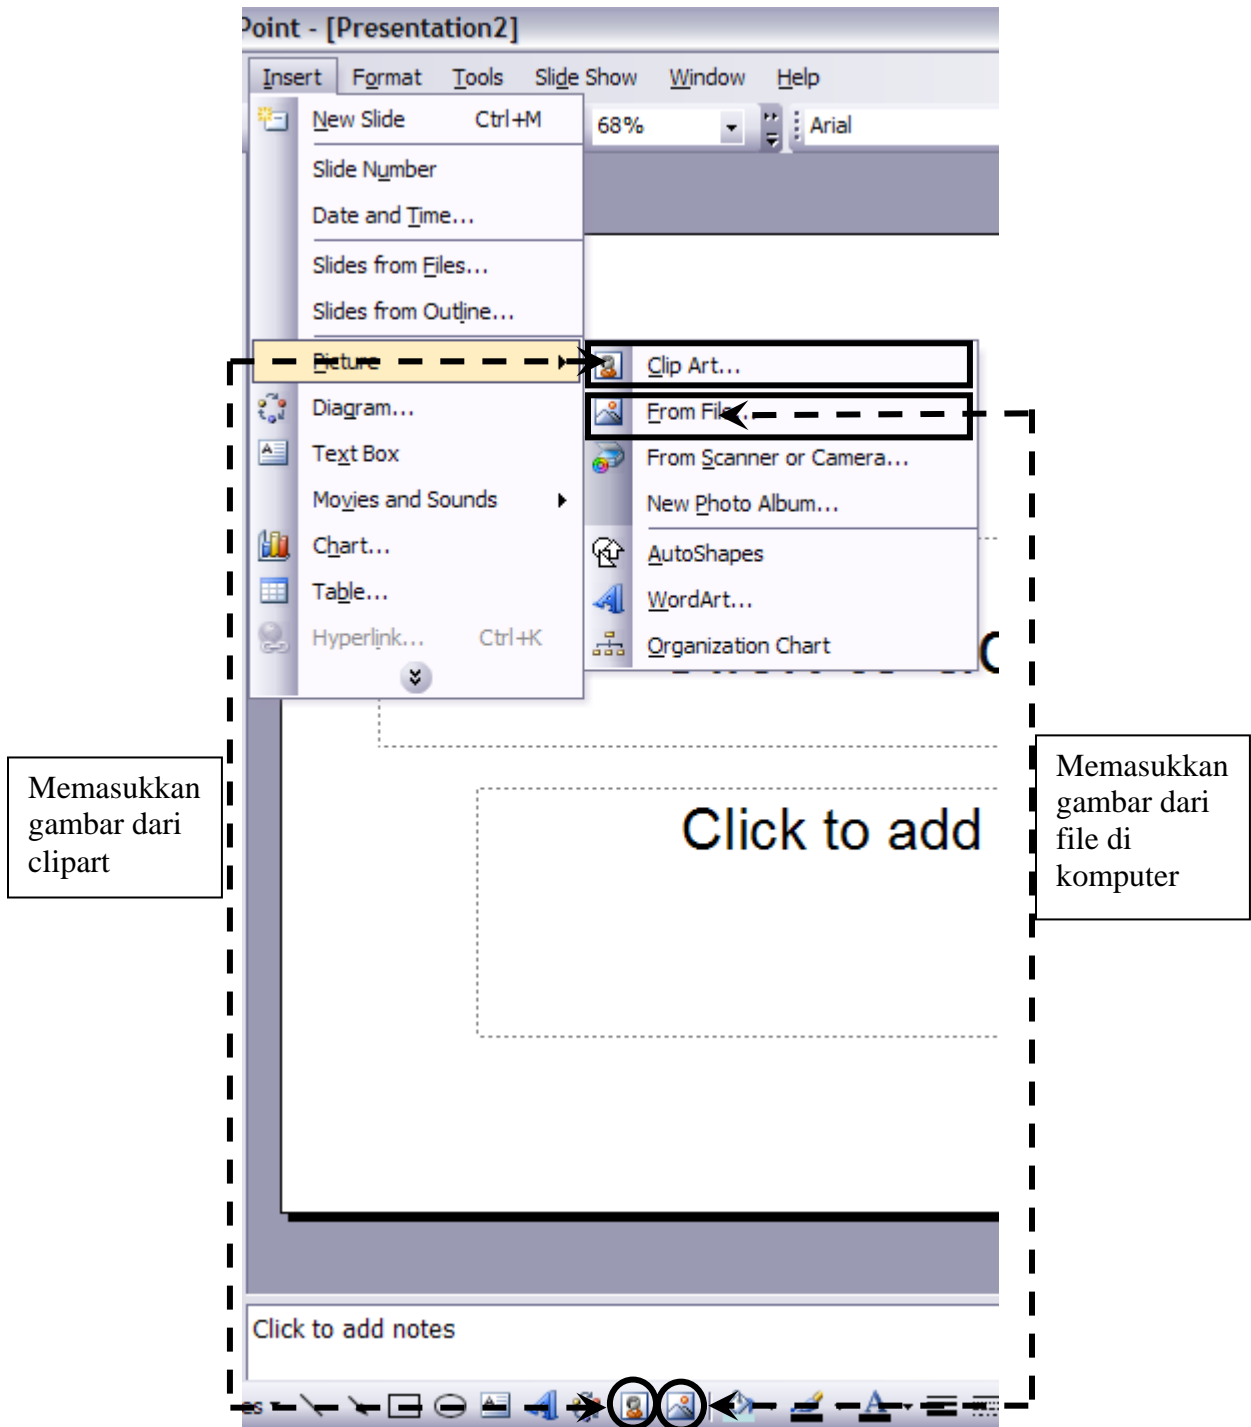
Point - [Presentation2]

Insert Format Tools Slide Show Window Help

68%

Arial

New Slide Ctrl+M

Slide Number

Date and Time...

Slides from Files...

Slides from Outline...

Picture

Diagram...

Text Box

Movies and Sounds

Chart...

Table...

Hyperlink... Ctrl+K

Clip Art...

From File...

From Scanner or Camera...

New Photo Album...

AutoShapes

WordArt...

Organization Chart

Memasukkan gambar dari clipart

Memasukkan gambar dari file di komputer

Click to add

Click to add notes